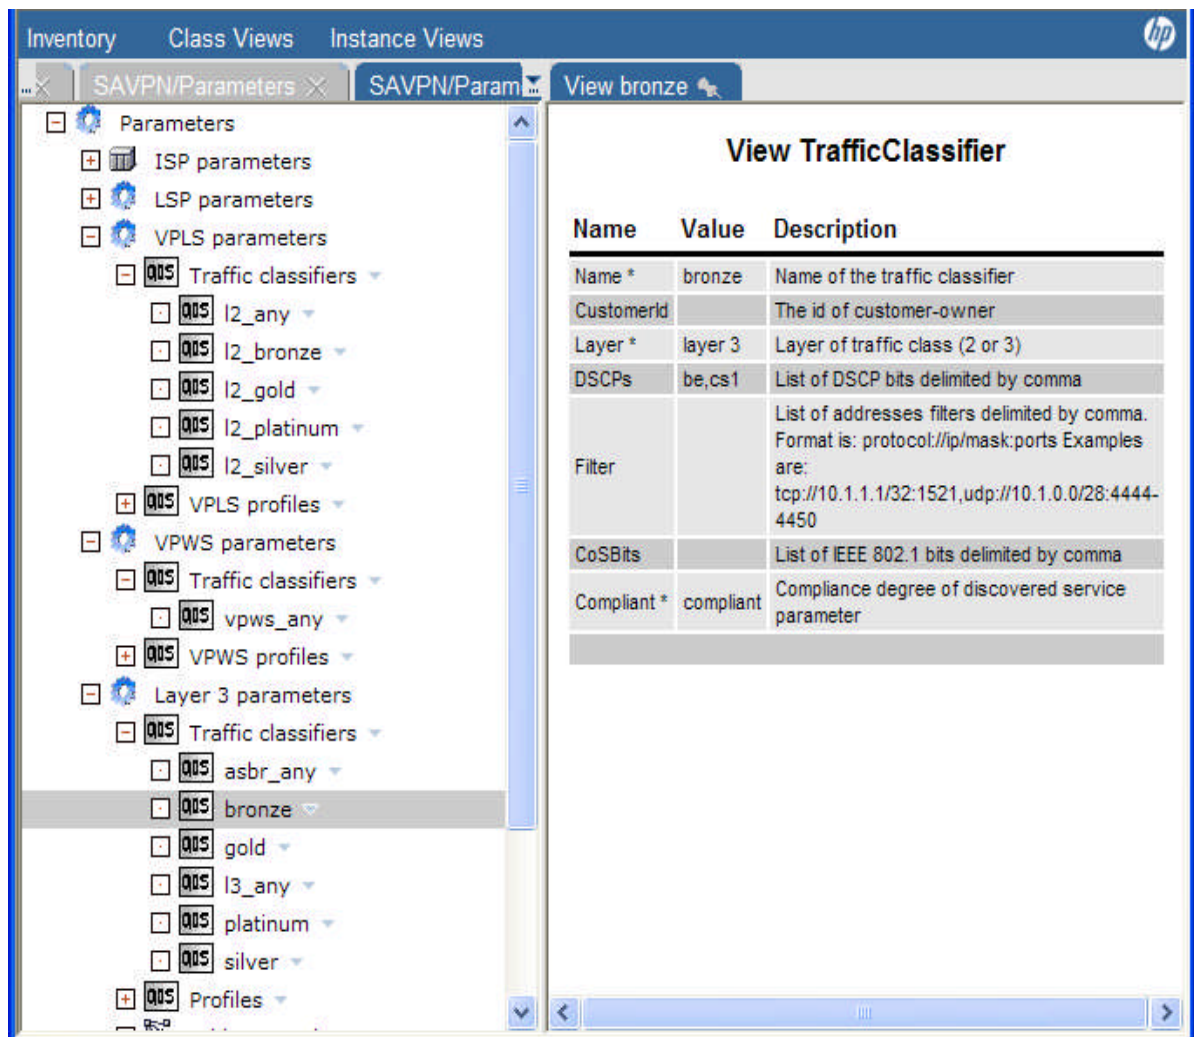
Inventory Class Views Instance Views

SAVPN/Parameters SAVPN/Param View bronze

Parameters
ISP parameters
LSP parameters
VPLS parameters
Traffic classifiers
l2_any
l2_bronze
l2_gold
l2_platinum
l2_silver
VPLS profiles
VPWS parameters
Traffic classifiers
vpws_any
VPWS profiles
Layer 3 parameters
Traffic classifiers
asbr_any
bronze
gold
l3_any
platinum
silver
Profiles

View TrafficClassifier

| Name | Value | Description |
|---|---|---|
| Name * | bronze | Name of the traffic classifier |
| CustomerId | | The id of customer-owner |
| Layer * | layer 3 | Layer of traffic class (2 or 3) |
| DSCPs | be,cs1 | List of DSCP bits delimited by comma |
| Filter | | List of addresses filters delimited by comma. Format is: protocol://ip/mask:ports Examples are: tcp://10.1.1.1/32:1521,udp://10.1.0.0/28:4444-4450 |
| CoSBits | | List of IEEE 802.1 bits delimited by comma |
| Compliant * | compliant | Compliance degree of discovered service parameter |